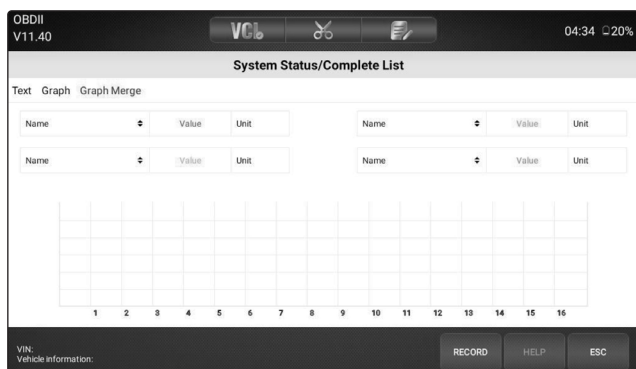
OBDII
V11.40

VCI

04:34 20%

System Status/Complete List

Text Graph Graph Merge

Name ⬍ Value Unit

Name ⬍ Value Unit

Name ⬍ Value Unit

Name ⬍ Value Unit

1 2 3 4 5 6 7 8 9 10 11 12 13 14 15 16

VIN:
Vehicle information:

RECORD HELP ESC